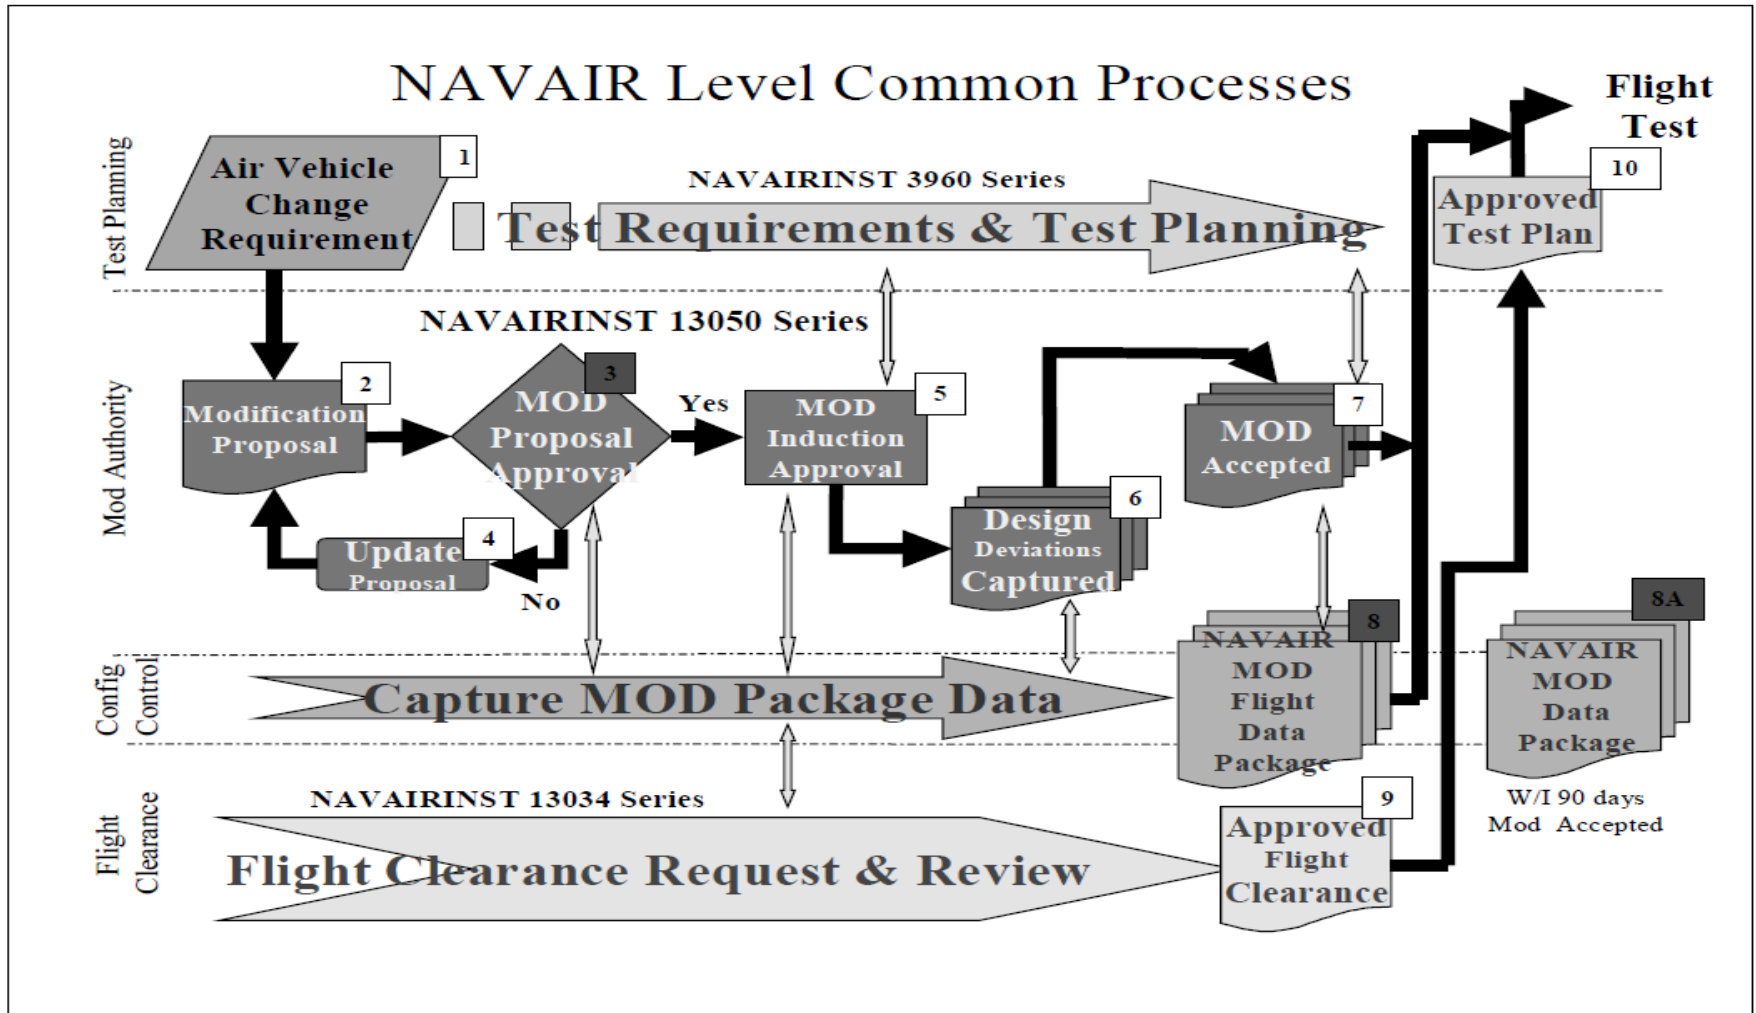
NAVAIR Level Common Processes

Flight Test

Test Planning

Air Vehicle Change Requirement

1

NAVAIRINST 3960 Series

Test Requirements & Test Planning

Approved Test Plan

10

Mod Authority

NAVAIRINST 13050 Series

Modification Proposal

2

MOD Proposal Approval

3

Yes

MOD Induction Approval

5

MOD Accepted

7

Update Proposal

4

No

Design Deviations Captured

6

Config Control

Capture MOD Package Data

NAVAIR MOD Flight Data Package

8

NAVAIR MOD Data Package

8A

W/I 90 days Mod Accepted

Flight Clearance

NAVAIRINST 13034 Series

Flight Clearance Request & Review

Approved Flight Clearance

9